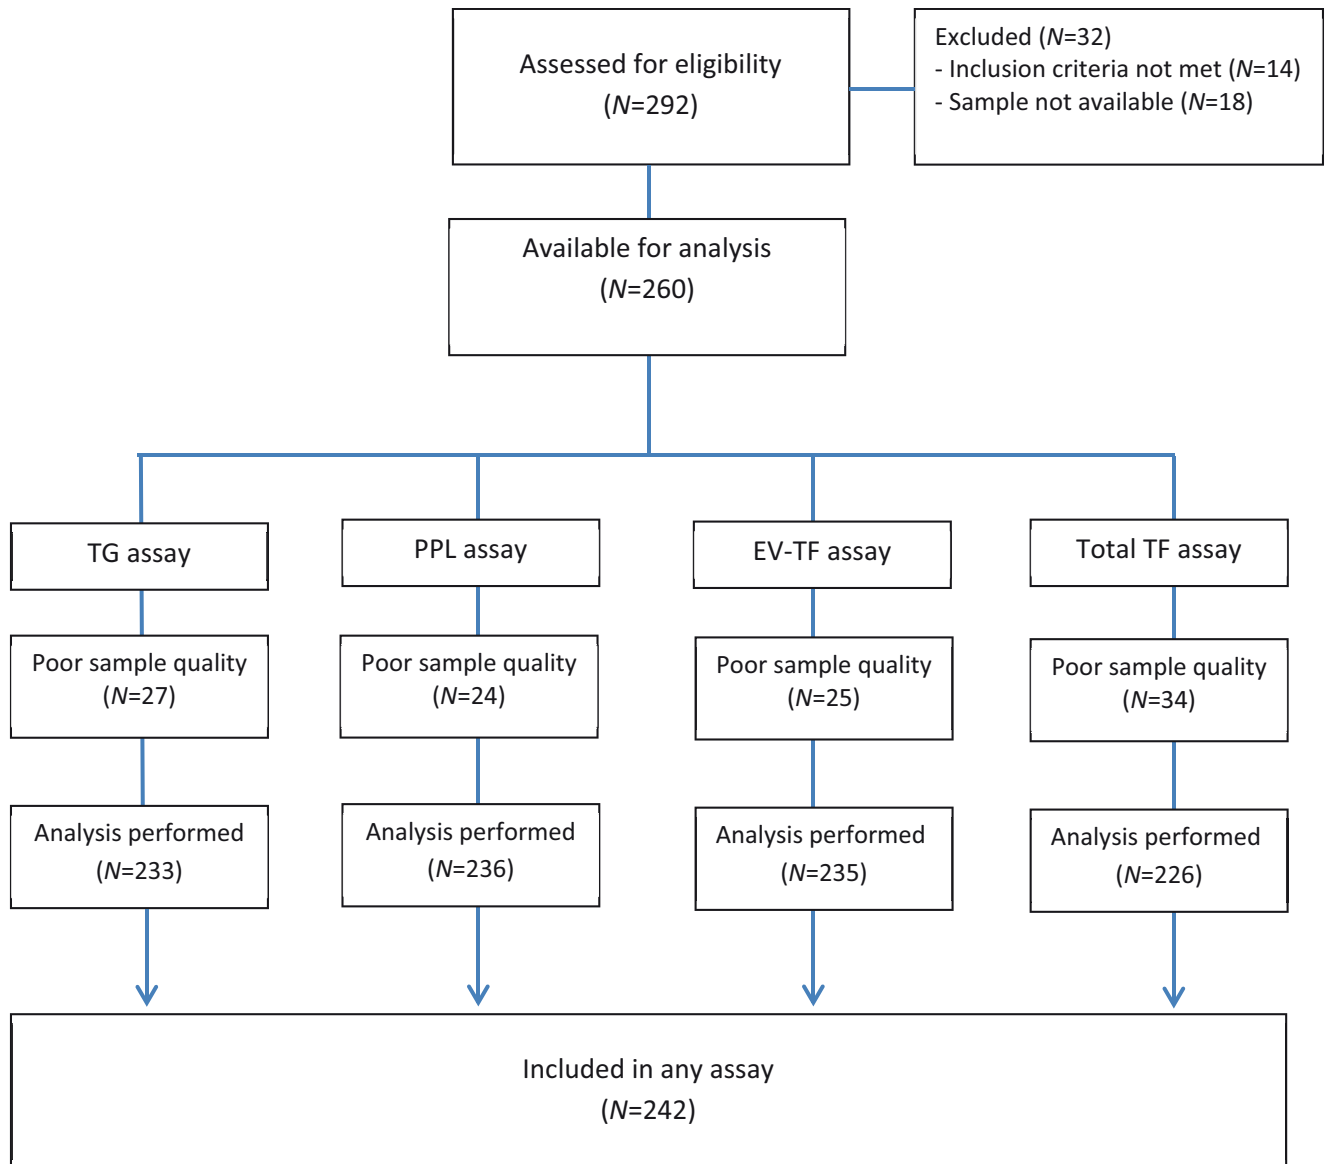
Assessed for eligibility
($N$=292)

Excluded ($N$=32)
- Inclusion criteria not met ($N$=14)
- Sample not available ($N$=18)

Available for analysis
($N$=260)

TG assay

Poor sample quality
($N$=27)

Analysis performed
($N$=233)

PPL assay

Poor sample quality
($N$=24)

Analysis performed
($N$=236)

EV-TF assay

Poor sample quality
($N$=25)

Analysis performed
($N$=235)

Total TF assay

Poor sample quality
($N$=34)

Analysis performed
($N$=226)

Included in any assay
($N$=242)